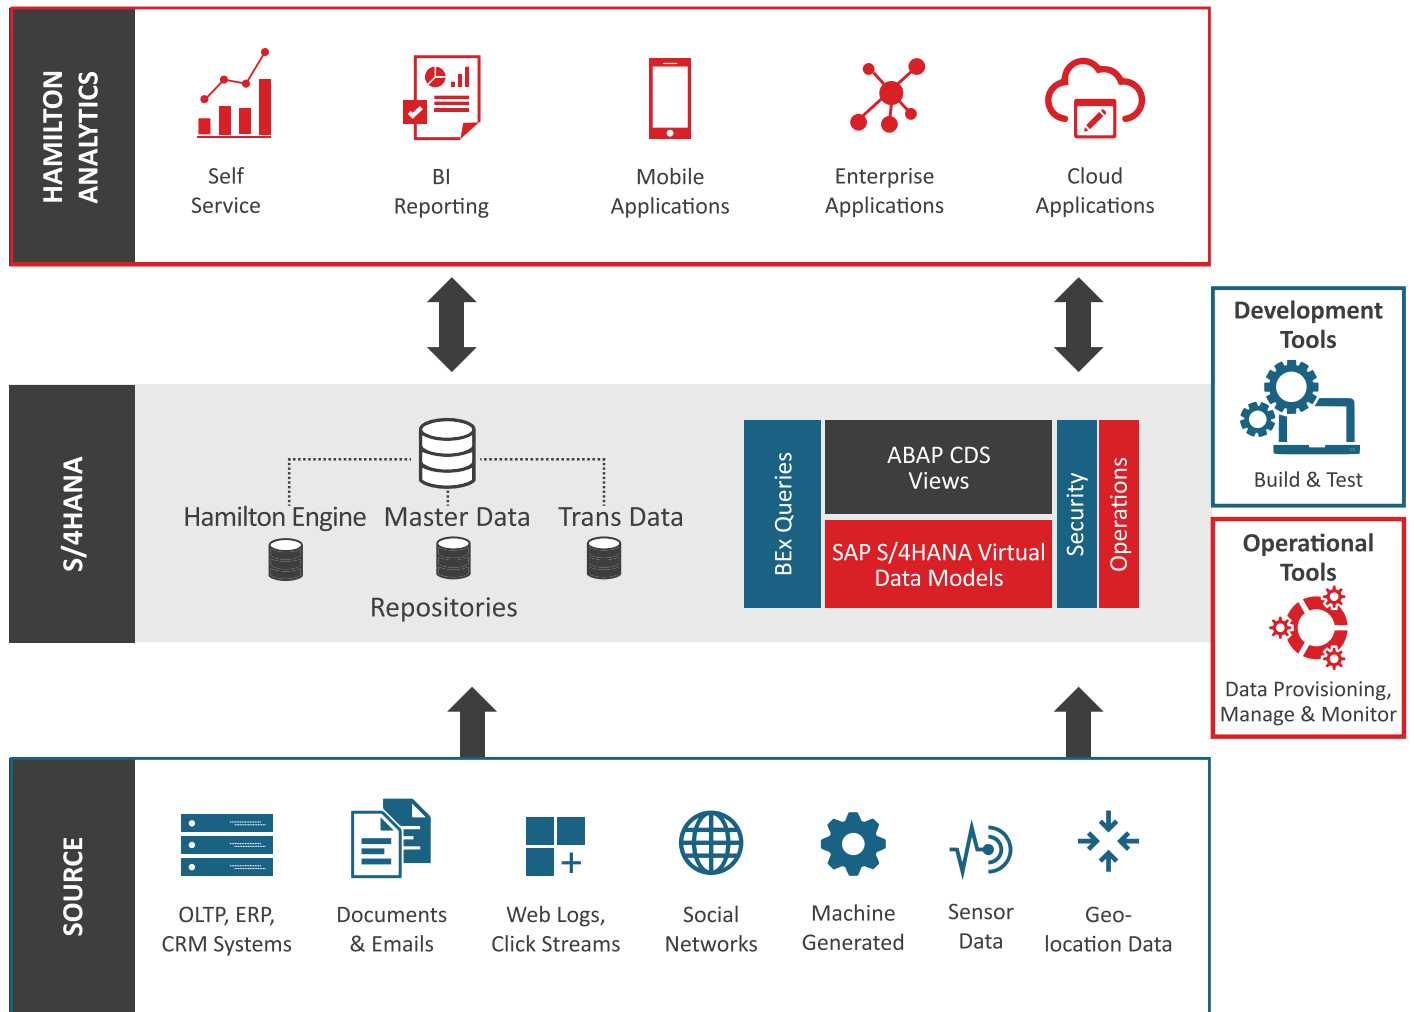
HAMILTON ANALYTICS

Self Service

BI Reporting

Mobile Applications

Enterprise Applications

Cloud Applications

Development Tools

Build & Test

S/4HANA

Hamilton Engine

Master Data

Trans Data

Repositories

BEx Queries

ABAP CDS Views

SAP S/4HANA Virtual Data Models

Security

Operations

Operational Tools

Data Provisioning, Manage & Monitor

SOURCE

OLTP, ERP, CRM Systems

Documents & Emails

Web Logs, Click Streams

Social Networks

Machine Generated

Sensor Data

Geo-location Data